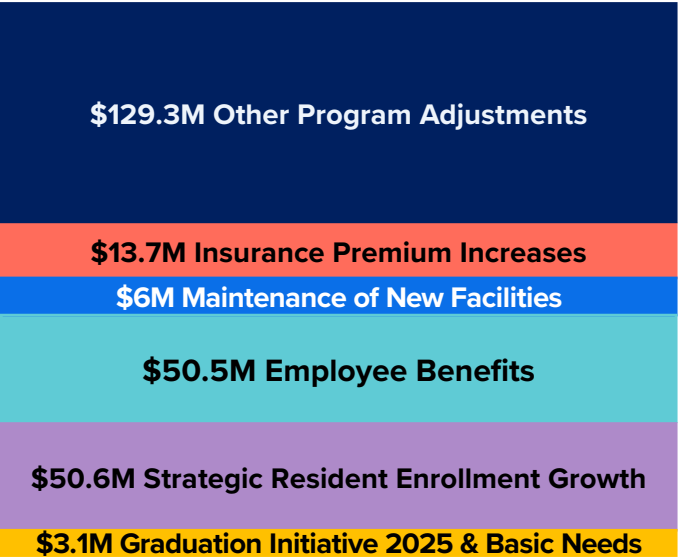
$129.3M Other Program Adjustments

$13.7M Insurance Premium Increases

$6M Maintenance of New Facilities

$50.5M Employee Benefits

$50.6M Strategic Resident Enrollment Growth

$3.1M Graduation Initiative 2025 & Basic Needs